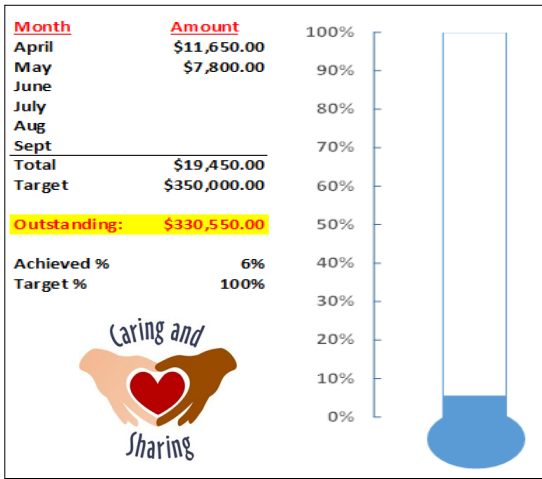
| Month | Amount |
|---|---|
| April | $11,650.00 |
| May | $7,800.00 |
| June | |
| July | |
| Aug | |
| Sept | |
| Total | $19,450.00 |
| Target | $350,000.00 |
| Outstanding: | $330,550.00 |
| Achieved % | 6% |
| Target % | 100% |

Caring and Sharing

100%
90%
80%
70%
60%
50%
40%
30%
20%
10%
0%